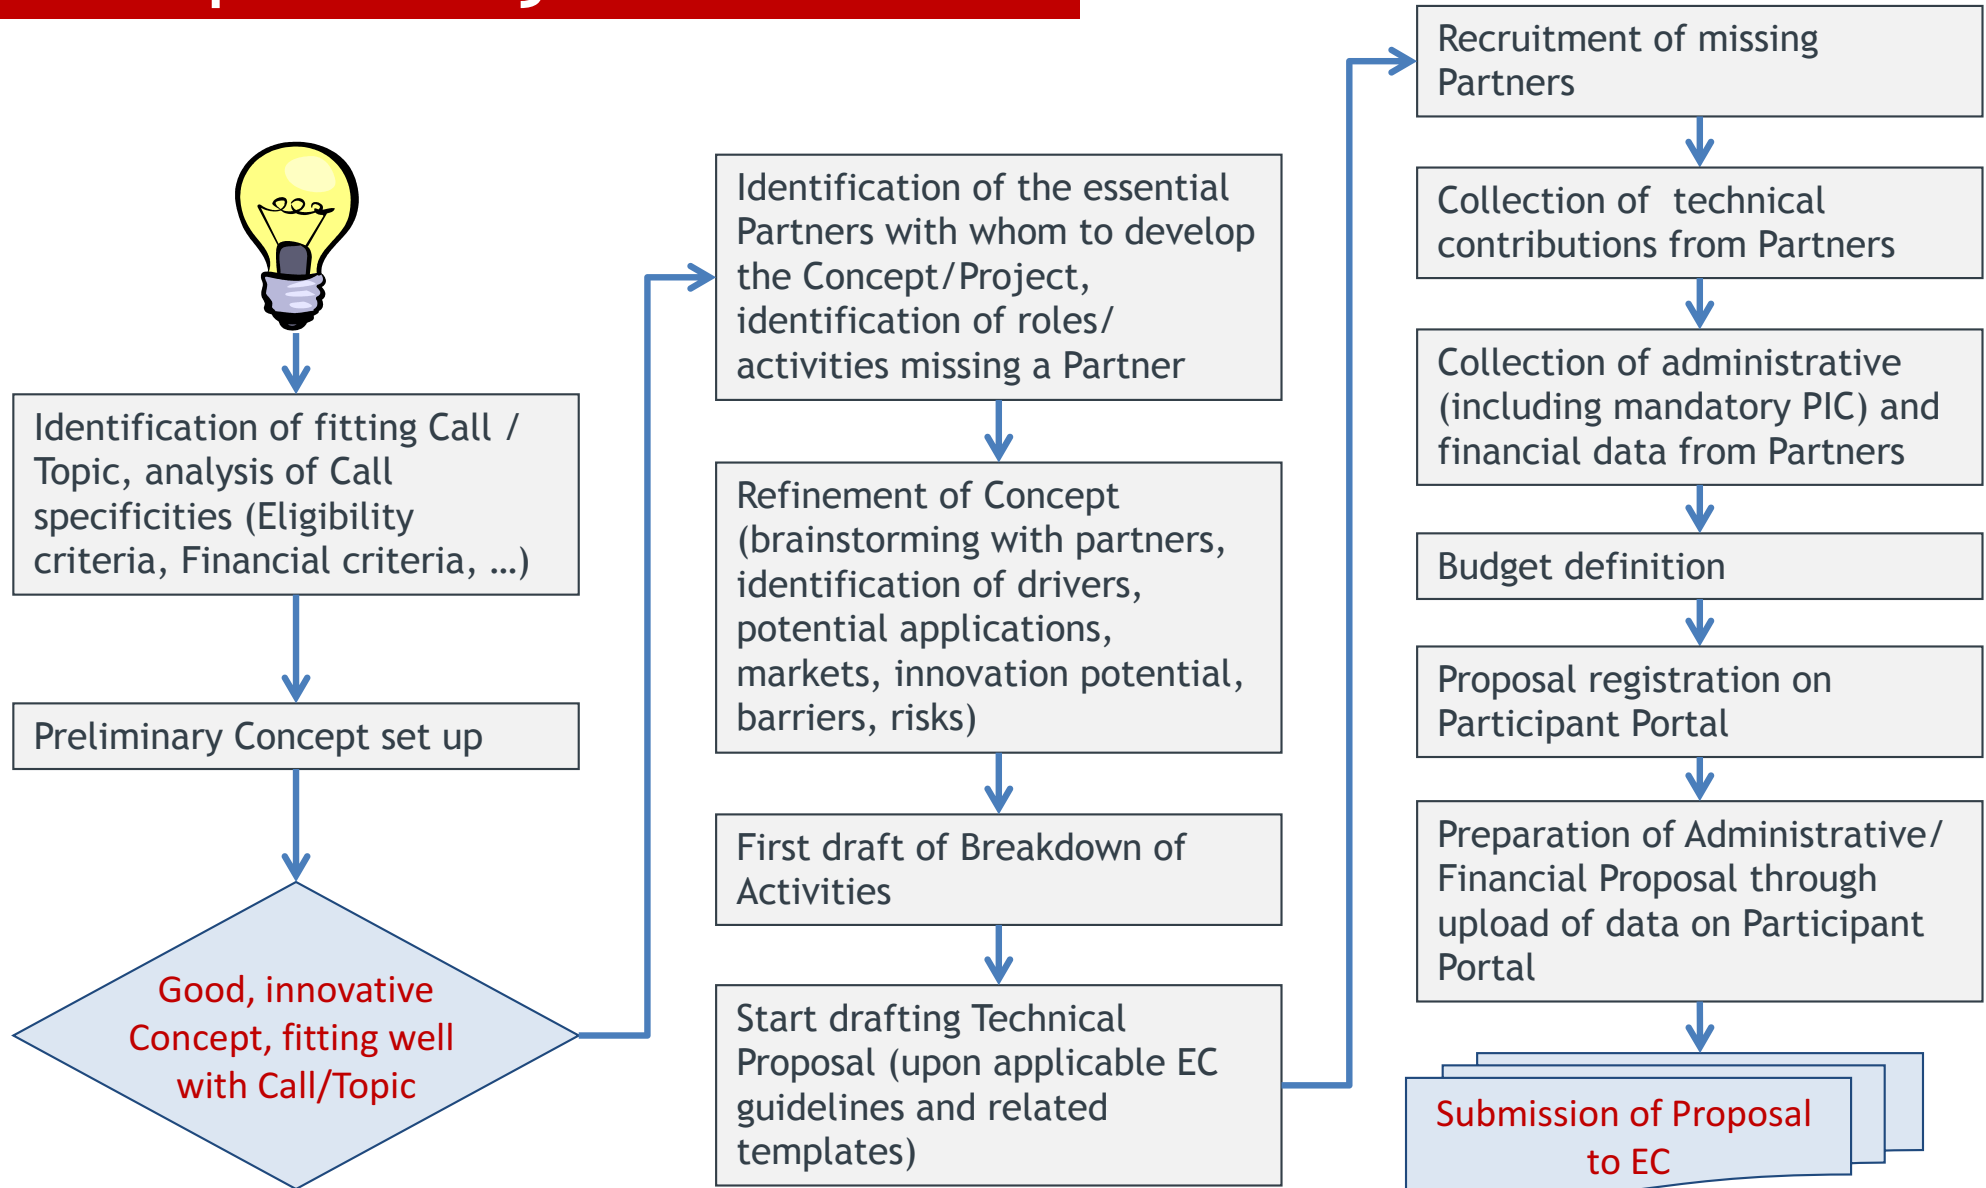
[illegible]

Identification of fitting Call / Topic, analysis of Call specificities (Eligibility criteria, Financial criteria, …)

Preliminary Concept set up

Good, innovative Concept, fitting well with Call/Topic

Identification of the essential Partners with whom to develop the Concept/Project, identification of roles/ activities missing a Partner

Refinement of Concept (brainstorming with partners, identification of drivers, potential applications, markets, innovation potential, barriers, risks)

First draft of Breakdown of Activities

Start drafting Technical Proposal (upon applicable EC guidelines and related templates)

Recruitment of missing Partners

Collection of technical contributions from Partners

Collection of administrative (including mandatory PIC) and financial data from Partners

Budget definition

Proposal registration on Participant Portal

Preparation of Administrative/ Financial Proposal through upload of data on Participant Portal

Submission of Proposal to EC